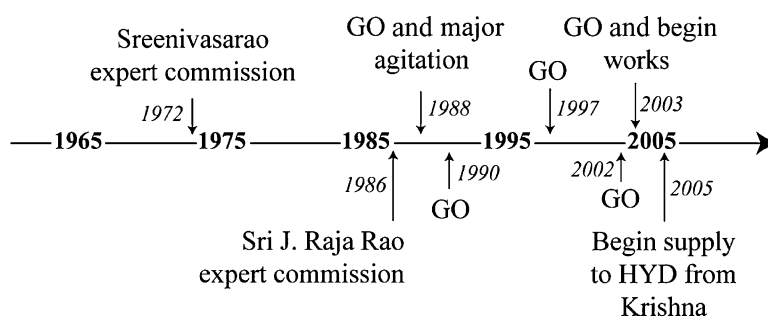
Sreenivasarao expert commission

1972

GO and major agitation

1988

GO

1997

GO and begin works

2003

1965 1975 1985 1995 2005

1986

1990

GO

2002

GO

2005

Sri J. Raja Rao expert commission

Begin supply to HYD from Krishna